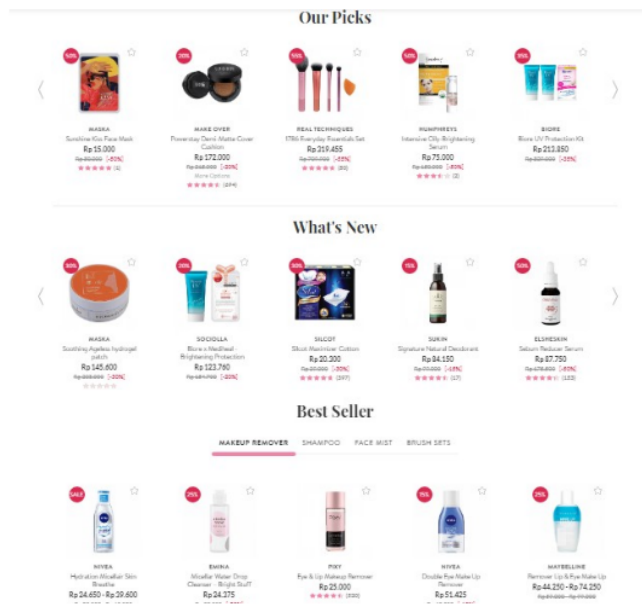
Our Picks

50%
MASKA
Sunshine Kiss Face Mask
Rp 15.000
Rp 30.000 (-50%)
(1)

30%
MAKE OVER
Powerstay Demi-Matte Cover Cushion
Rp 172.000
Rp 245.000 (-30%)
More Options
(294)

50%
REAL TECHNIQUES
1786 Everyday Essentials Set
Rp 319.455
Rp 700.000 (-55%)
(30)

40%
HUMPHREYS
Intensive Oily Brightening Serum
Rp 75.000
Rp 125.000 (-40%)
(2)

35%
BIORE
Biore UV Protection Kit
Rp 213.850
Rp 329.000 (-35%)

What's New

50%
MASKA
Soothing Ageless hydrogel patch
Rp 145.600
Rp 208.000 (-30%)

30%
SOCIOLLA
Biore x Mediheal Brightening Protection
Rp 123.760
Rp 154.700 (-20%)

30%
SILCOT
Silcot Maximizer Cotton
Rp 20.200
Rp 28.900 (-30%)
(397)

15%
SUKIN
Signature Natural Deodorant
Rp 84.150
Rp 99.000 (-15%)
(17)

50%
ELSHESKIN
Sebum Reducer Serum
Rp 87.750
Rp 175.500 (-50%)
(133)

Best Seller

MAKEUP REMOVER SHAMPOO FACE MIST BRUSH SETS

SALE
NIVEA
Hydration Micellar Skin Breathe
Rp 24.650 - Rp 39.600

25%
EMINA
Micellar Water Drop Cleanser - Bright Stuff
Rp 24.375

PIXY
Eye & Lip Makeup Remover
Rp 25.000
(320)

15%
NIVEA
Double Eye Make Up Remover
Rp 51.425

25%
MAYBELLINE
Remover Lip & Eye Make Up
Rp 44.250 - Rp 74.250